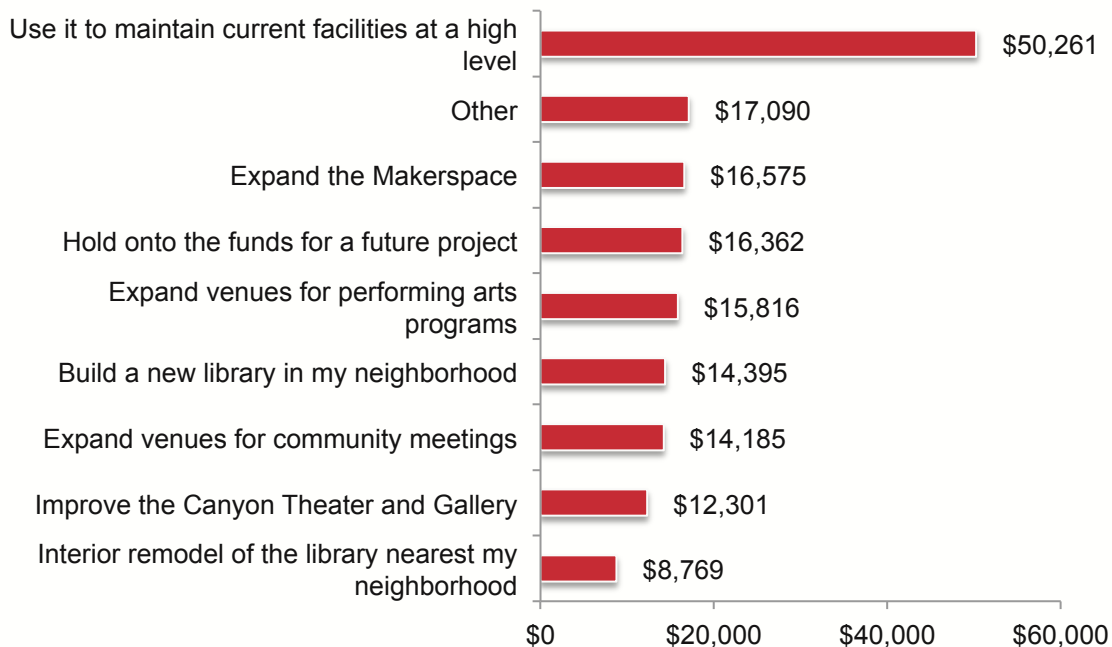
Use it to maintain current facilities at a high level
$50,261

Other
$17,090

Expand the Makerspace
$16,575

Hold onto the funds for a future project
$16,362

Expand venues for performing arts programs
$15,816

Build a new library in my neighborhood
$14,395

Expand venues for community meetings
$14,185

Improve the Canyon Theater and Gallery
$12,301

Interior remodel of the library nearest my neighborhood
$8,769

$0
$20,000
$40,000
$60,000